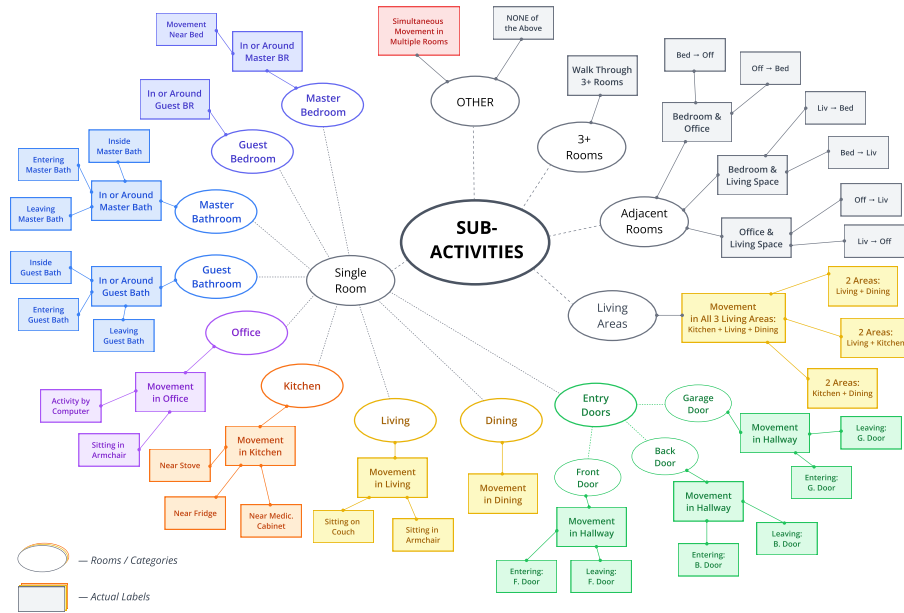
SUB-ACTIVITIES

OTHER
Simultaneous Movement in Multiple Rooms
NONE of the Above

3+ Rooms
Walk Through 3+ Rooms

Adjacent Rooms
Bedroom & Office
Bed → Off
Off → Bed
Bedroom & Living Space
Liv → Bed
Bed → Liv
Office & Living Space
Off → Liv
Liv → Off

Living Areas
Movement in All 3 Living Areas: Kitchen + Living + Dining
2 Areas: Living + Dining
2 Areas: Living + Kitchen
2 Areas: Kitchen + Dining

Single Room

Master Bedroom
In or Around Master BR
Movement Near Bed

Guest Bedroom
In or Around Guest BR

Master Bathroom
In or Around Master Bath
Inside Master Bath
Entering Master Bath
Leaving Master Bath

Guest Bathroom
In or Around Guest Bath
Inside Guest Bath
Entering Guest Bath
Leaving Guest Bath

Office
Movement in Office
Activity by Computer
Sitting in Armchair

Kitchen
Movement in Kitchen
Near Stove
Near Fridge
Near Medic. Cabinet

Living
Movement in Living
Sitting on Couch
Sitting in Armchair

Dining
Movement in Dining

Entry Doors
Garage Door
Movement in Hallway
Leaving: G. Door
Entering: G. Door
Back Door
Movement in Hallway
Leaving: B. Door
Entering: B. Door
Front Door
Movement in Hallway
Entering: F. Door
Leaving: F. Door

— Rooms / Categories
— Actual Labels